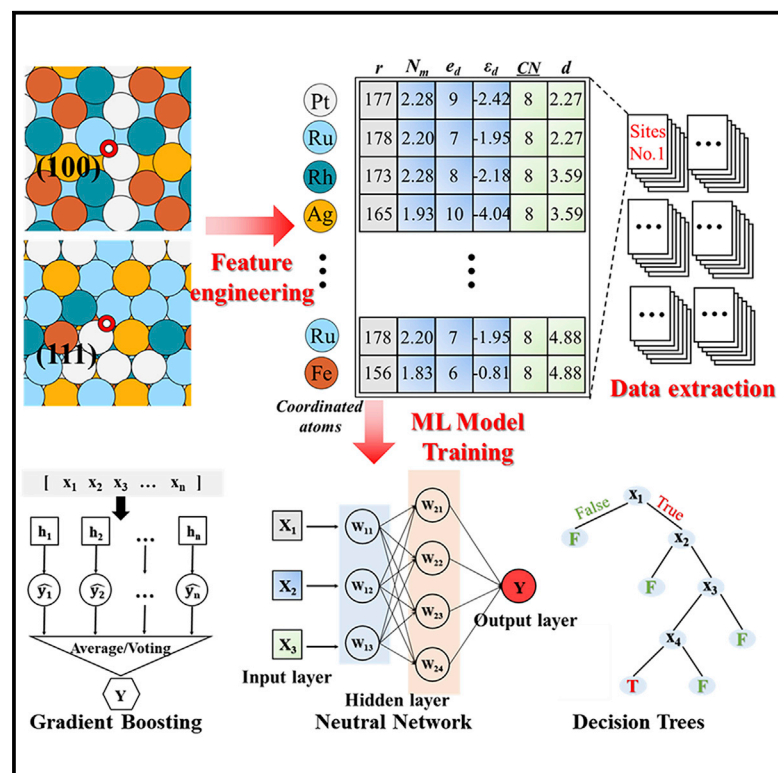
(100)

(111)

Feature engineering

Pt
Ru
Rh
Ag
⋮
Ru
Fe

Coordinated atoms

| $r$ | $N_m$ | $e_d$ | $\varepsilon_d$ | $\underline{CN}$ | $d$ |
|---|---|---|---|---|---|
| 177 | 2.28 | 9 | -2.42 | 8 | 2.27 |
| 178 | 2.20 | 7 | -1.95 | 8 | 2.27 |
| 173 | 2.28 | 8 | -2.18 | 8 | 3.59 |
| 165 | 1.93 | 10 | -4.04 | 8 | 3.59 |
| | | ⋮ | | | |
| 178 | 2.20 | 7 | -1.95 | 8 | 4.88 |
| 156 | 1.83 | 6 | -0.81 | 8 | 4.88 |

Sites No.1
…
…
…
…
…

Data extraction

ML Model Training

[ $x_1$ $x_2$ $x_3$ … $x_n$ ]

$h_1$ $h_2$ … $h_n$

$\widehat{y_1}$ $\widehat{y_2}$ … $\widehat{y_n}$

Average/Voting

Y

Gradient Boosting

$X_1$
$X_2$
$X_3$
Input layer

$W_{11}$
$W_{12}$
$W_{13}$
$W_{21}$
$W_{22}$
$W_{23}$
$W_{24}$

Hidden layer

Y
Output layer

Neutral Network

$x_1$
False
True
F
$x_2$
F
$x_3$
$x_4$
F
T
F

Decision Trees